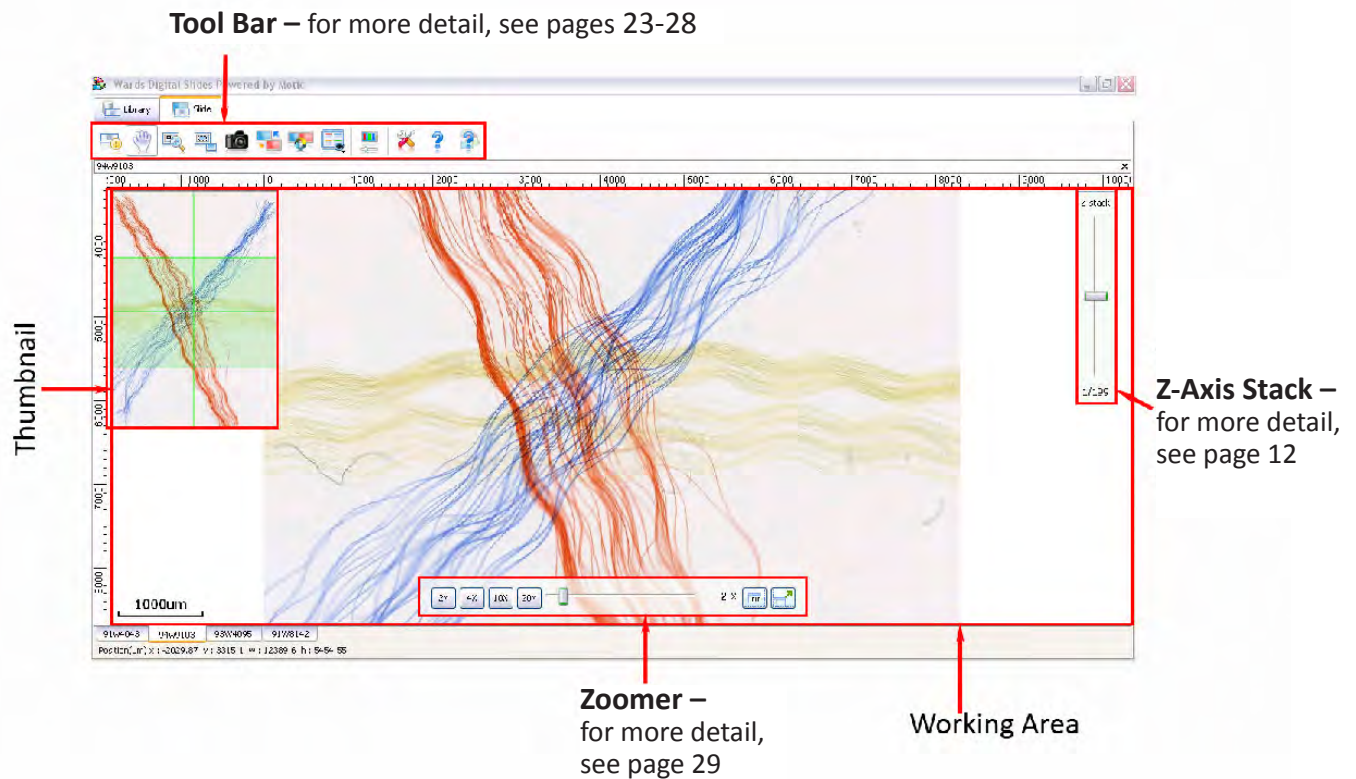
**Tool Bar –** for more detail, see pages 23-28

Wards Digital Slides Powered by Motic

Library

Slide

94W9103

z stack

1/196

Thumbnail

1000um

2X 4X 10X 20X

2 X

91W-0-3 94W9103 93W4095 91W81-2

Position(um) X : -2029.87 Y : 3315.1 W : 12389.6 H : 5454.55

**Z-Axis Stack –** for more detail, see page 12

**Zoomer –** for more detail, see page 29

Working Area